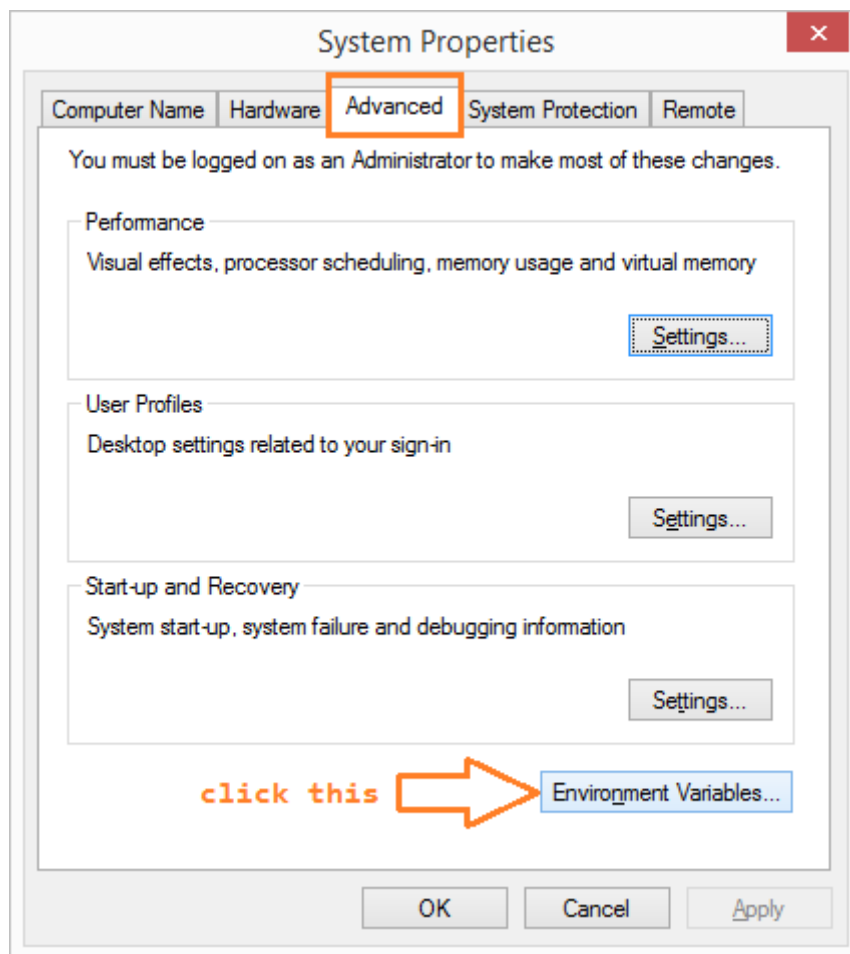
System Properties

Computer Name | Hardware | Advanced | System Protection | Remote

You must be logged on as an Administrator to make most of these changes.

Performance

Visual effects, processor scheduling, memory usage and virtual memory

Settings...

User Profiles

Desktop settings related to your sign-in

Settings...

Start-up and Recovery

System start-up, system failure and debugging information

Settings...

click this

Environment Variables...

OK

Cancel

Apply